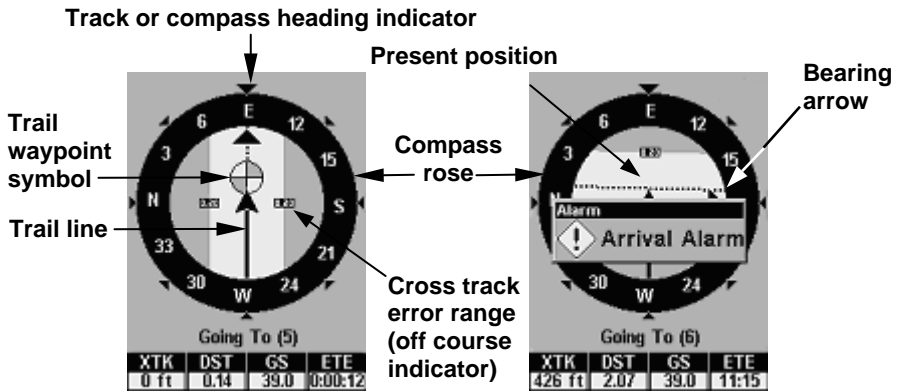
Track or compass heading indicator

Present position

Bearing arrow

Trail waypoint symbol

Compass rose

Trail line

Cross track error range (off course indicator)

E
6
12
3
15
N
S
33
21
30
24
W

Going To (5)

| XTK | DST | GS | ETE |
|---|---|---|---|
| 0 ft | 0.14 | 39.0 | 0:00:12 |

E
6
12
3
15
30
24
W

Alarm

Arrival Alarm

Going To (6)

| XTK | DST | GS | ETE |
|---|---|---|---|
| 426 ft | 2.07 | 39.0 | 11:15 |